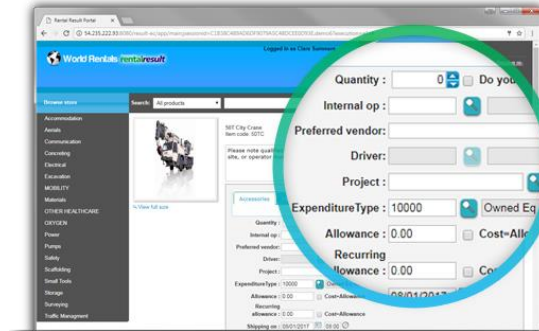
Rental Result Portal

54.235.222.93:8080/result-es/app/main/personid=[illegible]

Logged in as Clare Salomon

World Rentals rentalresult

Browse store

Search: All products

Accommodation
Aerials
Communication
Concreting
Electrical
Excavation
MOBILITY
Materials
OTHER HEALTHCARE
OXYGEN
Power
Pumps
Safety
Scaffolding
Small Tools
Storage
Surveying
Traffic Managment

50T City Crane
Item code: 50TC

Please note qualif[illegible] site, or operator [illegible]

View full size

Accessories

Quantity :
Internal op :
Preferred vendor :
Driver :
Project :
ExpenditureType : 10000
Allowance : 0.00
Cost=Allowance
Recurring allowance : 0.00
Shipping on : 08/01/2017

Quantity : 0 Do you
Internal op :
Preferred vendor :
Driver :
Project :
ExpenditureType : 10000 Owned Eq
Allowance : 0.00 Cost=Allo
Recurring allowance : 0.00 Co
08/01/2017